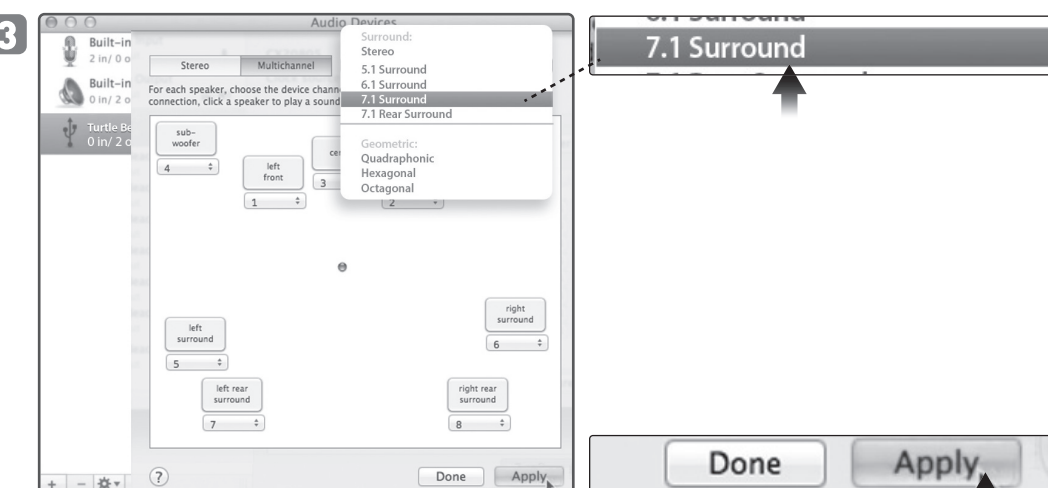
3

Audio Devices

Built-in
2 in/ 0 o

Built-in
0 in/ 2 o

Turtle Be
0 in/ 2 o

Stereo
Multichannel

For each speaker, choose the device chann connection, click a speaker to play a sound

Surround:
Stereo
5.1 Surround
6.1 Surround
7.1 Surround
7.1 Rear Surround

Geometric:
Quadraphonic
Hexagonal
Octagonal

sub-woofer
4

left front
1

ce
3

2

left surround
5

right surround
6

left rear surround
7

right rear surround
8

?

Done
Apply

7.1 Surround

Done
Apply